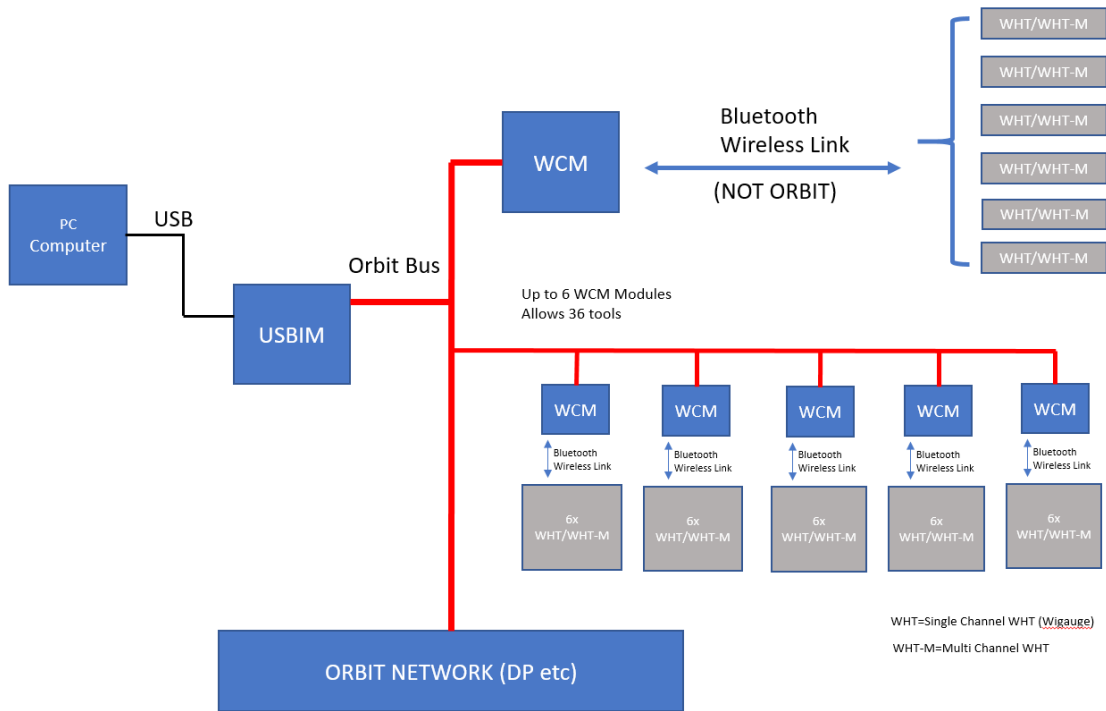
WHT/WHT-M
WHT/WHT-M
WHT/WHT-M
WHT/WHT-M
WHT/WHT-M
WHT/WHT-M

Bluetooth Wireless Link

(NOT ORBIT)

WCM

PC Computer

USB

Orbit Bus

USBIM

Up to 6 WCM Modules
Allows 36 tools

WCM
Bluetooth Wireless Link
6x WHT/WHT-M

WCM
Bluetooth Wireless Link
6x WHT/WHT-M

WCM
Bluetooth Wireless Link
6x WHT/WHT-M

WCM
Bluetooth Wireless Link
6x WHT/WHT-M

WCM
Bluetooth Wireless Link
6x WHT/WHT-M

WHT=Single Channel WHT (Wigauge)

WHT-M=Multi Channel WHT

ORBIT NETWORK (DP etc)